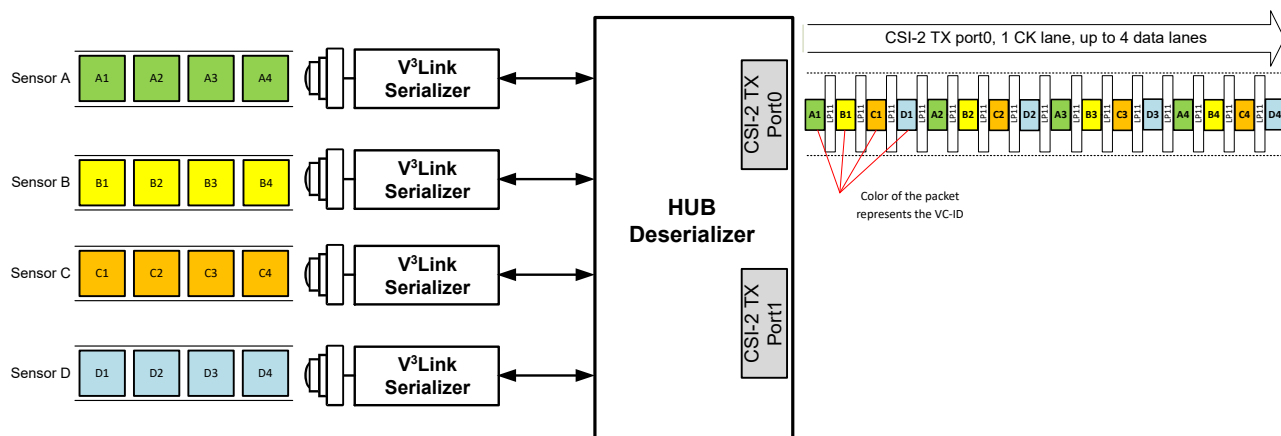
Sensor A
A1 A2 A3 A4
$V^3$Link Serializer

Sensor B
B1 B2 B3 B4
$V^3$Link Serializer

Sensor C
C1 C2 C3 C4
$V^3$Link Serializer

Sensor D
D1 D2 D3 D4
$V^3$Link Serializer

HUB Deserializer

CSI-2 TX Port0

CSI-2 TX Port1

CSI-2 TX port0, 1 CK lane, up to 4 data lanes

A1 LP11 B1 LP11 C1 LP11 D1 LP11 A2 LP11 B2 LP11 C2 LP11 D2 LP11 A3 LP11 B3 LP11 C3 LP11 D3 LP11 A4 LP11 B4 LP11 C4 LP11 D4

Color of the packet represents the VC-ID